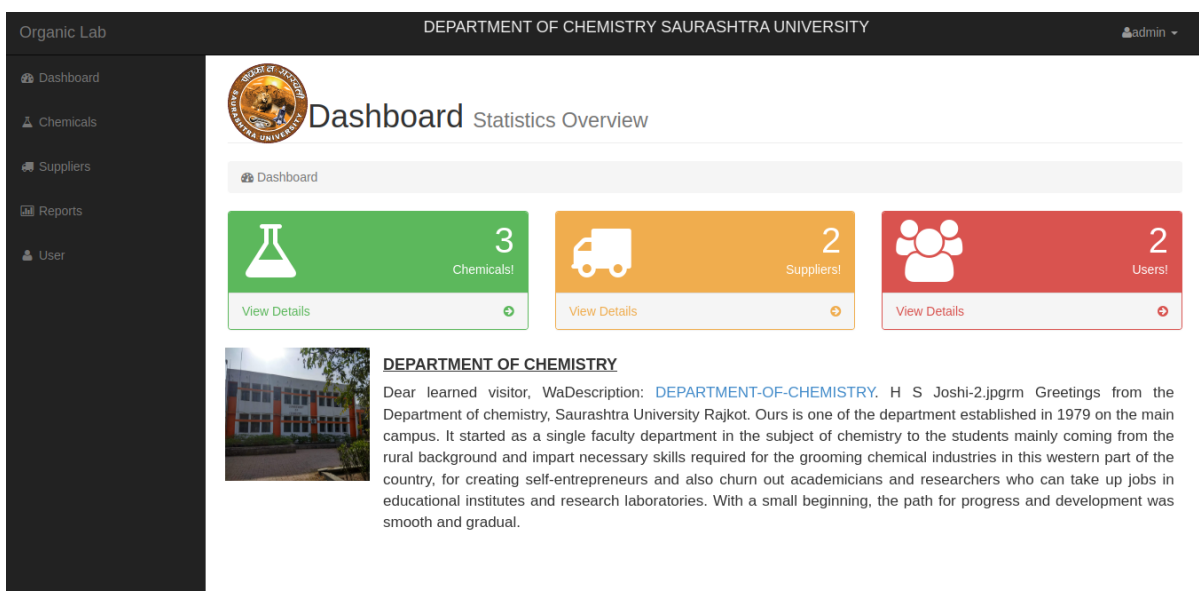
Organic Lab

DEPARTMENT OF CHEMISTRY SAURASHTRA UNIVERSITY

admin

Dashboard

Chemicals

Suppliers

Reports

User

SAURASHTRA UNIVERSITY

Dashboard Statistics Overview

Dashboard

3
Chemicals!
View Details

2
Suppliers!
View Details

2
Users!
View Details

DEPARTMENT OF CHEMISTRY

Dear learned visitor, WaDescription: DEPARTMENT-OF-CHEMISTRY. H S Joshi-2.jpgrm Greetings from the Department of chemistry, Saurashtra University Rajkot. Ours is one of the department established in 1979 on the main campus. It started as a single faculty department in the subject of chemistry to the students mainly coming from the rural background and impart necessary skills required for the grooming chemical industries in this western part of the country, for creating self-entrepreneurs and also churn out academicians and researchers who can take up jobs in educational institutes and research laboratories. With a small beginning, the path for progress and development was smooth and gradual.